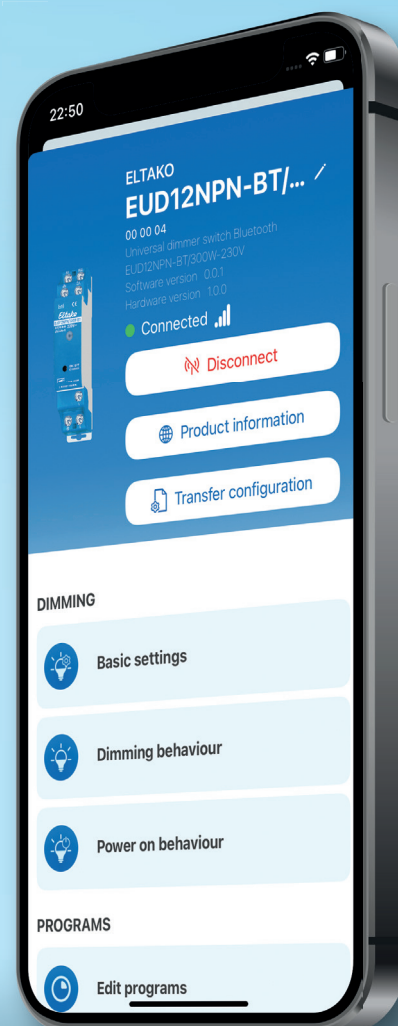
22:50

ELTAKO
EUD12NPN-BT/...
00 00 04
Universal dimmer switch Bluetooth
EUD12NPN-BT/300W-230V
Software version 0.0.1
Hardware version 1.0.0

Eltako

Connected

Disconnect

Product information

Transfer configuration

DIMMING

Basic settings

Dimming behaviour

Power on behaviour

PROGRAMS

Edit programs